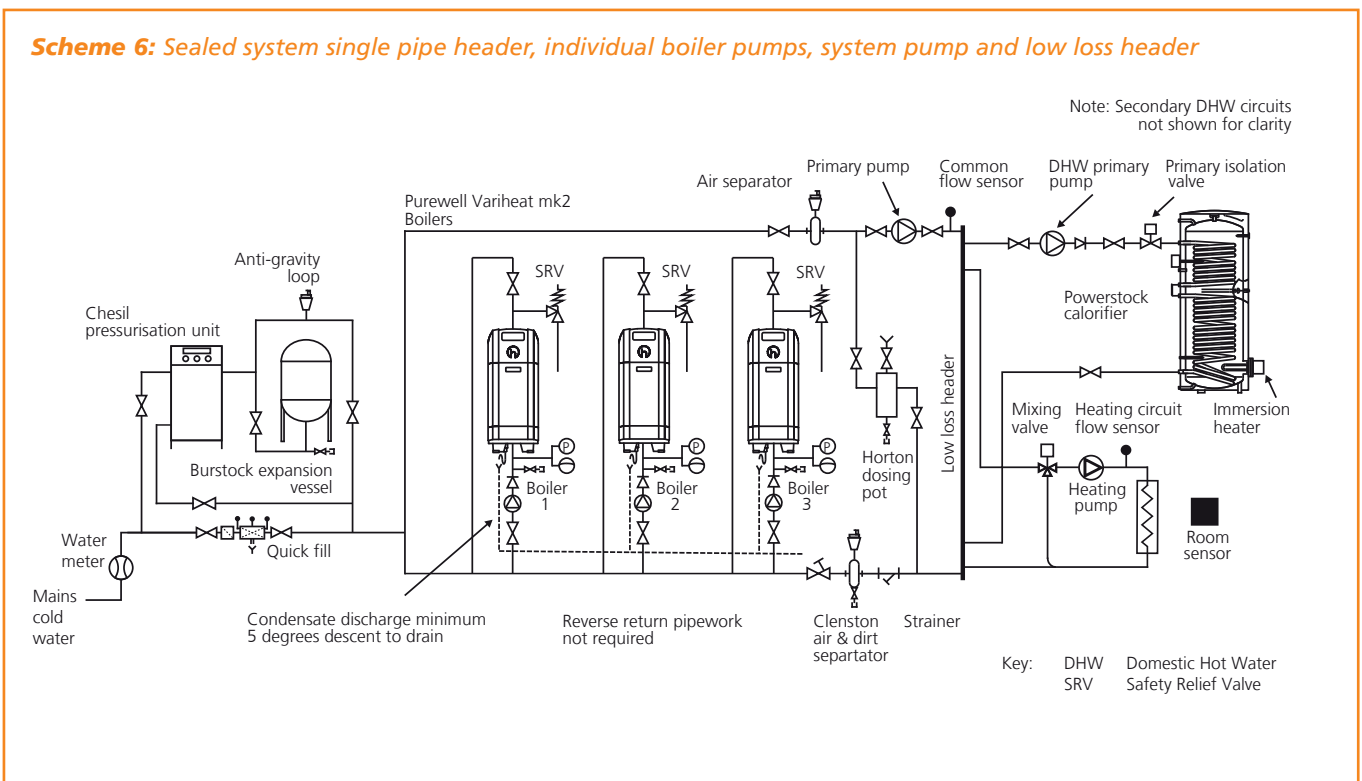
Scheme 6: Sealed system single pipe header, individual boiler pumps, system pump and low loss header

Note: Secondary DHW circuits not shown for clarity

Primary pump

Common flow sensor

DHW primary pump

Primary isolation valve

Air separator

Purewell Variheat mk2 Boilers

Anti-gravity loop

SRV

SRV

SRV

Chesil pressurisation unit

Powerstock calorifier

Low loss header

Mixing valve

Heating circuit flow sensor

Immersion heater

Burstock expansion vessel

Boiler 1

Boiler 2

Boiler 3

Horton dosing pot

Heating pump

Water meter

Quick fill

Room sensor

Mains cold water

Condensate discharge minimum 5 degrees descent to drain

Reverse return pipework not required

Clenston air & dirt separtator

Strainer

| Key: | DHW | Domestic Hot Water |
|---|---|---|
| | SRV | Safety Relief Valve |